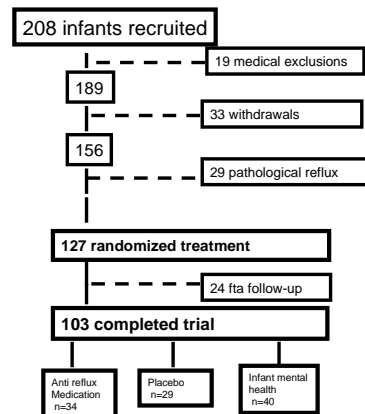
208 infants recruited

19 medical exclusions

189

33 withdrawals

156

29 pathological reflux

127 randomized treatment

24 fta follow-up

103 completed trial

Anti reflux Medication n=34

Placebo n=29

Infant mental health n=40